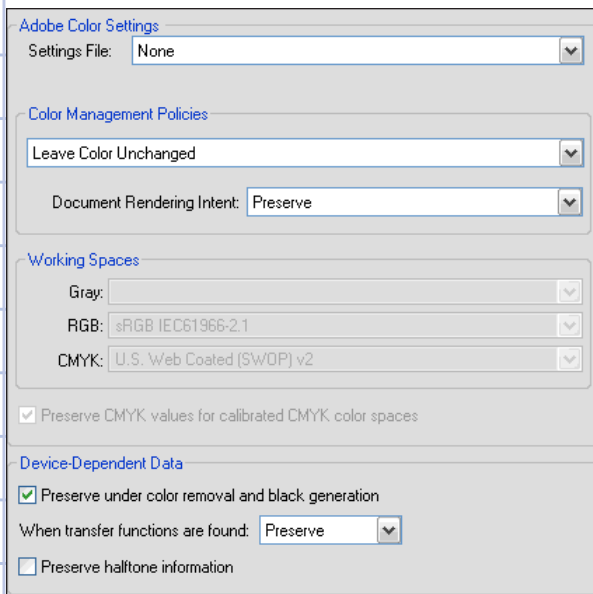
Adobe Color Settings
Settings File: None

Color Management Policies
Leave Color Unchanged
Document Rendering Intent: Preserve

Working Spaces
Gray:
RGB: sRGB IEC61966-2.1
CMYK: U.S. Web Coated (SWOP) v2

Preserve CMYK values for calibrated CMYK color spaces

Device-Dependent Data
Preserve under color removal and black generation
When transfer functions are found: Preserve
Preserve halftone information